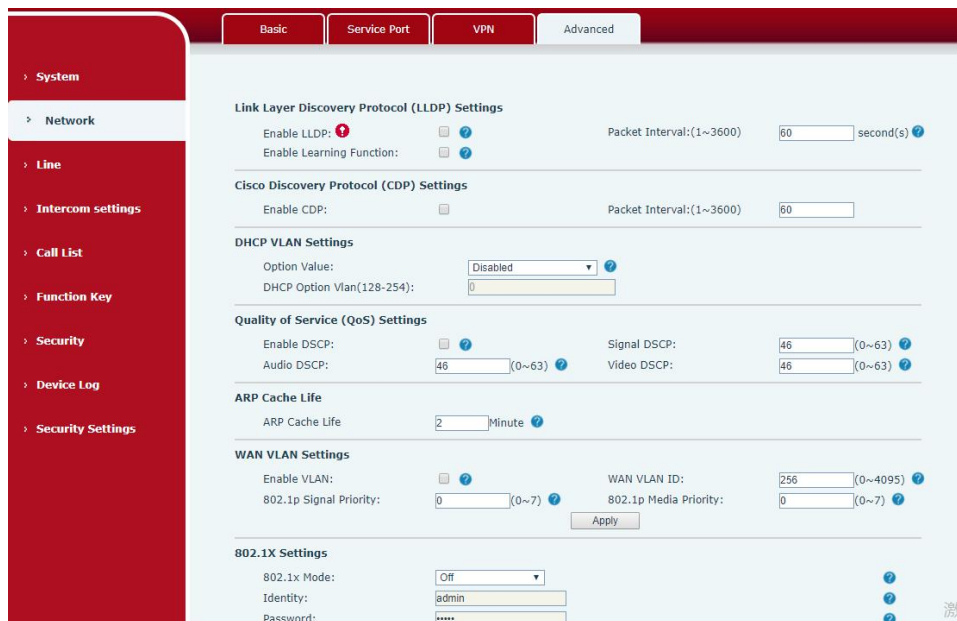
Basic | Service Port | VPN | Advanced

› System
› Network
› Line
› Intercom settings
› Call List
› Function Key
› Security
› Device Log
› Security Settings

Link Layer Discovery Protocol (LLDP) Settings
Enable LLDP:
Packet Interval:(1~3600) 60 second(s)
Enable Learning Function:

Cisco Discovery Protocol (CDP) Settings
Enable CDP:
Packet Interval:(1~3600) 60

DHCP VLAN Settings
Option Value: Disabled
DHCP Option Vlan(128-254): 0

Quality of Service (QoS) Settings
Enable DSCP:
Signal DSCP: 46 (0~63)
Audio DSCP: 46 (0~63)
Video DSCP: 46 (0~63)

ARP Cache Life
ARP Cache Life 2 Minute

WAN VLAN Settings
Enable VLAN:
WAN VLAN ID: 256 (0~4095)
802.1p Signal Priority: 0 (0~7)
802.1p Media Priority: 0 (0~7)
Apply

802.1X Settings
802.1x Mode: Off
Identity: admin
Password: •••••